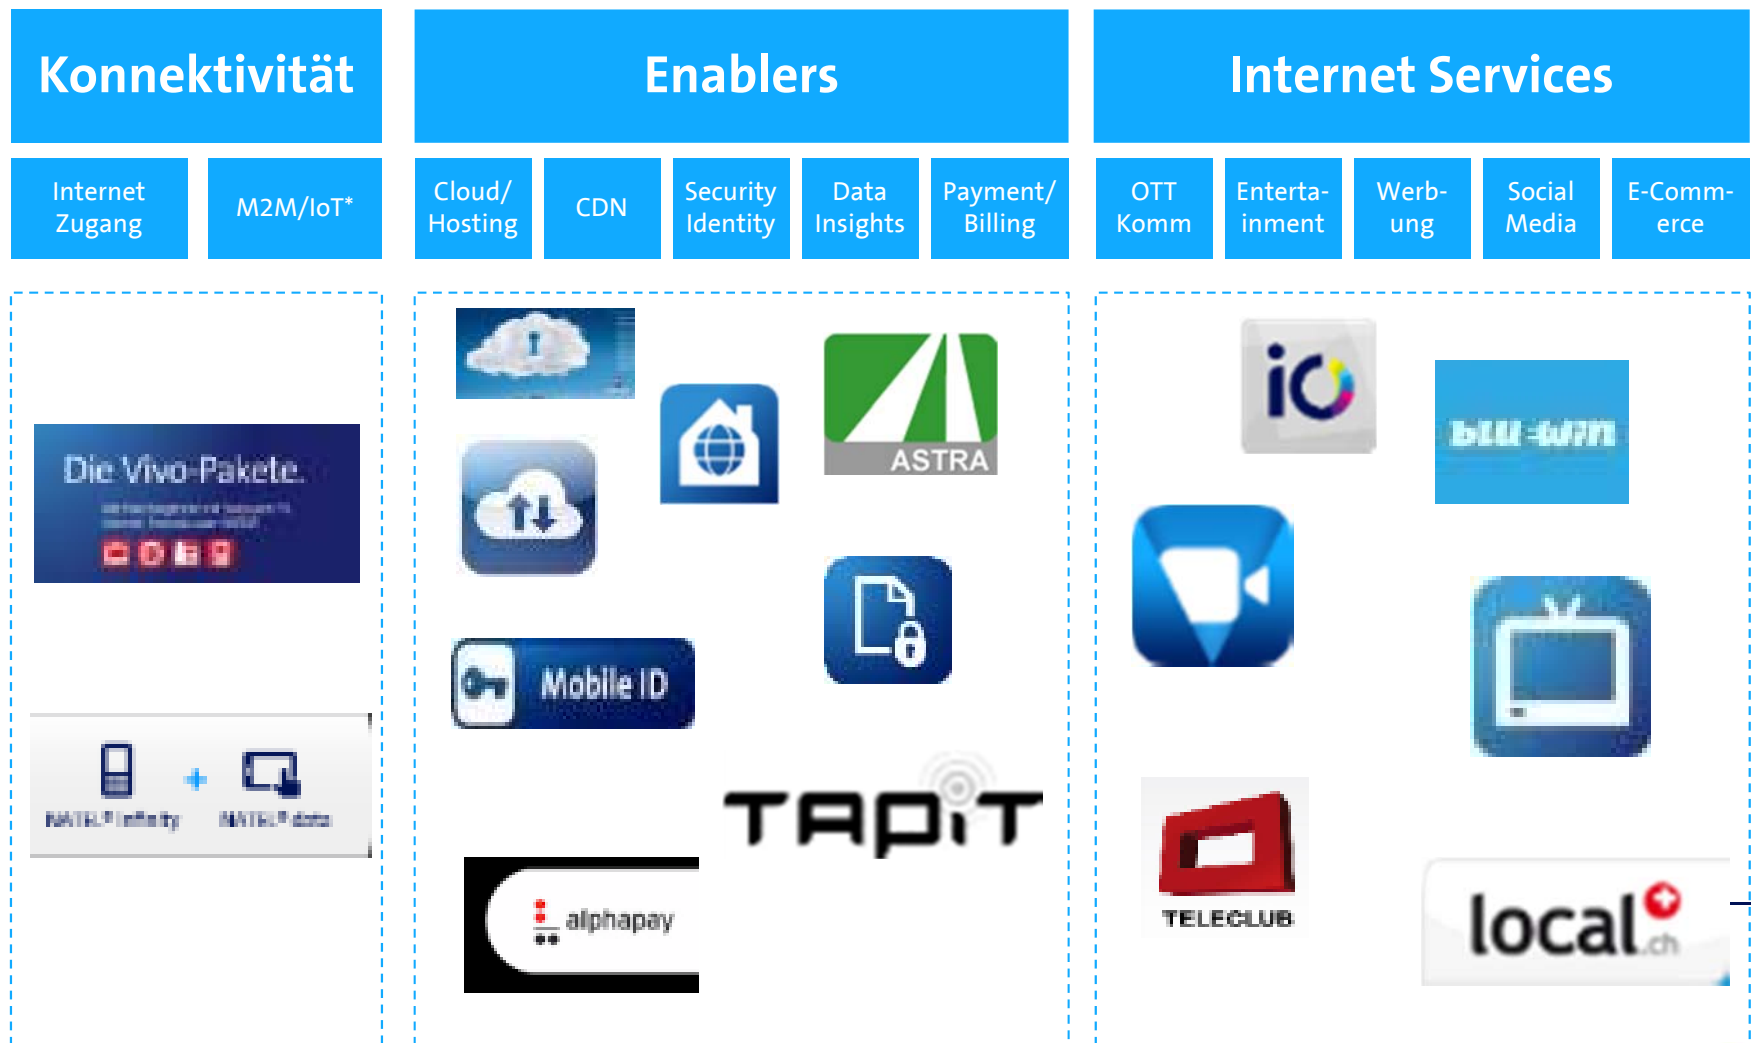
Konnektivität

Enablers

Internet Services

Internet Zugang

M2M/IoT*

Cloud/ Hosting

CDN

Security Identity

Data Insights

Payment/ Billing

OTT Komm

Entertainment

Werbung

Social Media

E-Commerce

Die Vivo-Pakete.

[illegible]

NATEL® infinity

NATEL® data

ASTRA

Mobile ID

TAPiT

alphapay

iO

bluewin

TELECLUB

local.ch